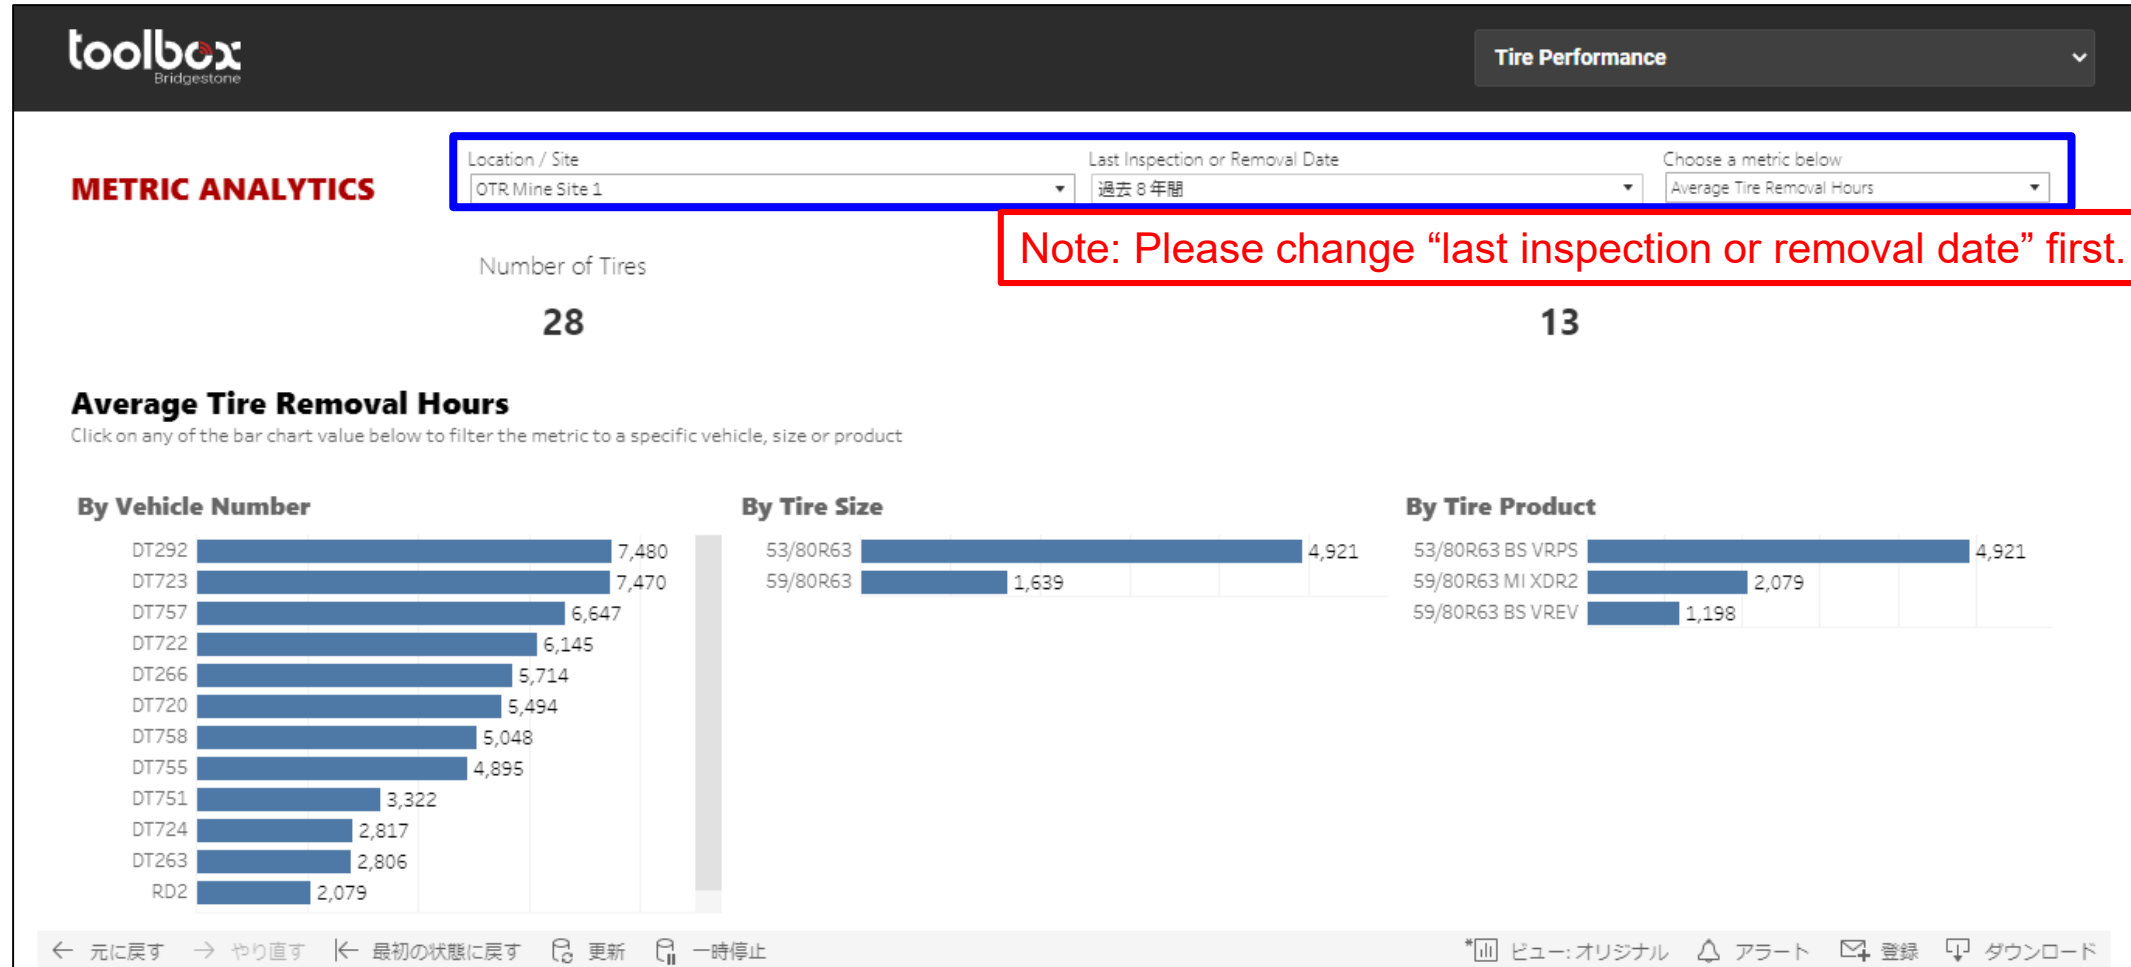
toolbox
Bridgestone

Tire Performance

METRIC ANALYTICS

Location / Site
OTR Mine Site 1

Last Inspection or Removal Date
過去８年間

Choose a metric below
Average Tire Removal Hours

Note: Please change “last inspection or removal date” first.

Number of Tires

28

13

Average Tire Removal Hours
Click on any of the bar chart value below to filter the metric to a specific vehicle, size or product

By Vehicle Number

| Vehicle | Value |
|---|---|
| DT292 | 7,480 |
| DT723 | 7,470 |
| DT757 | 6,647 |
| DT722 | 6,145 |
| DT266 | 5,714 |
| DT720 | 5,494 |
| DT758 | 5,048 |
| DT755 | 4,895 |
| DT751 | 3,322 |
| DT724 | 2,817 |
| DT263 | 2,806 |
| RD2 | 2,079 |

By Tire Size

| Size | Value |
|---|---|
| 53/80R63 | 4,921 |
| 59/80R63 | 1,639 |

By Tire Product

| Product | Value |
|---|---|
| 53/80R63 BS VRPS | 4,921 |
| 59/80R63 MI XDR2 | 2,079 |
| 59/80R63 BS VREV | 1,198 |

元に戻す　やり直す　最初の状態に戻す　更新　一時停止　ビュー: オリジナル　アラート　登録　ダウンロード